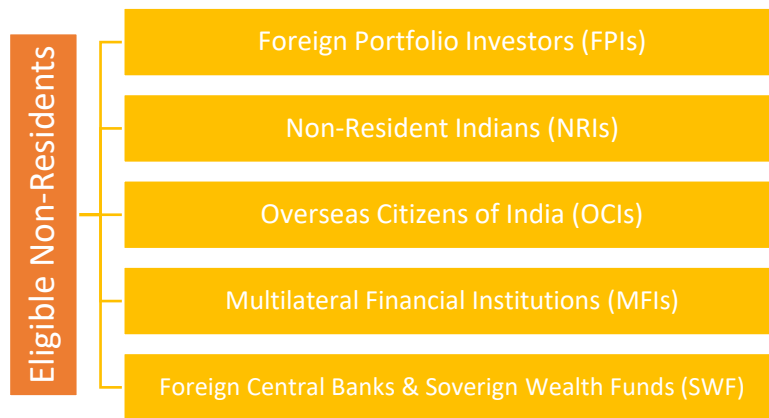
Eligible Non-Residents

Foreign Portfolio Investors (FPIs)

Non-Resident Indians (NRIs)

Overseas Citizens of India (OCIs)

Multilateral Financial Institutions (MFIs)

Foreign Central Banks & Soverign Wealth Funds (SWF)